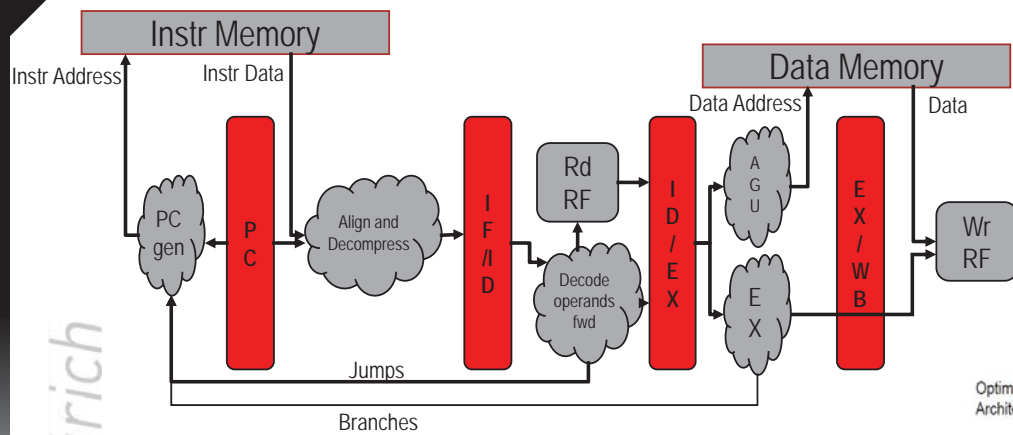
Instr Memory

Instr Address

Instr Data

Data Memory

Data Address

Data

PC gen

P C

Align and Decompress

I F / I D

Rd RF

Decode operands fwd

I D / E X

A G U

E X

E X / W B

Wr RF

Jumps

Branches

rich

Optim
Archit